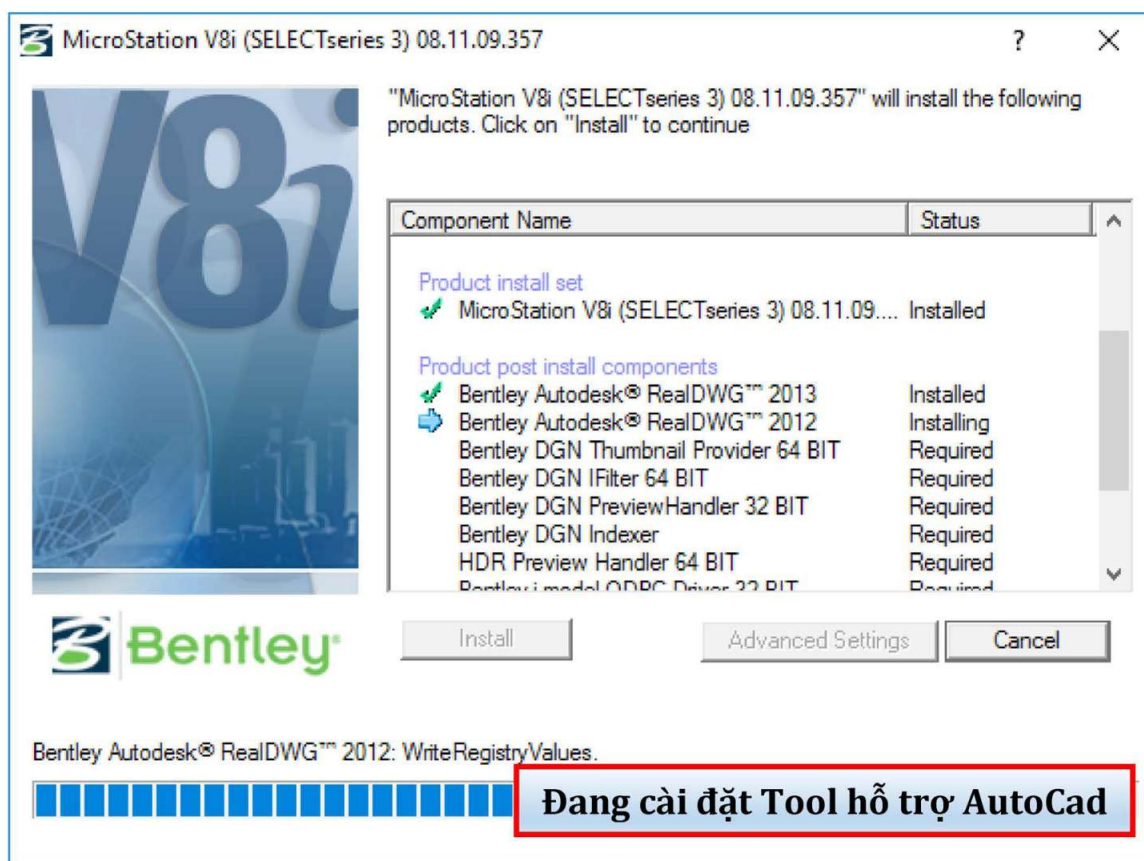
MicroStation V8i (SELECTseries 3) 08.11.09.357

? ×

V8i

"MicroStation V8i (SELECTseries 3) 08.11.09.357" will install the following products. Click on "Install" to continue

| Component Name | Status |
|---|---|
| Product install set | |
| MicroStation V8i (SELECTseries 3) 08.11.09.... | Installed |
| Product post install components | |
| Bentley Autodesk® RealDWG™ 2013 | Installed |
| Bentley Autodesk® RealDWG™ 2012 | Installing |
| Bentley DGN Thumbnail Provider 64 BIT | Required |
| Bentley DGN IFilter 64 BIT | Required |
| Bentley DGN PreviewHandler 32 BIT | Required |
| Bentley DGN Indexer | Required |
| HDR Preview Handler 64 BIT | Required |
| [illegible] | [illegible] |

Bentley

Install Advanced Settings Cancel

Bentley Autodesk® RealDWG™ 2012: WriteRegistryValues.

Đang cài đặt Tool hỗ trợ AutoCad